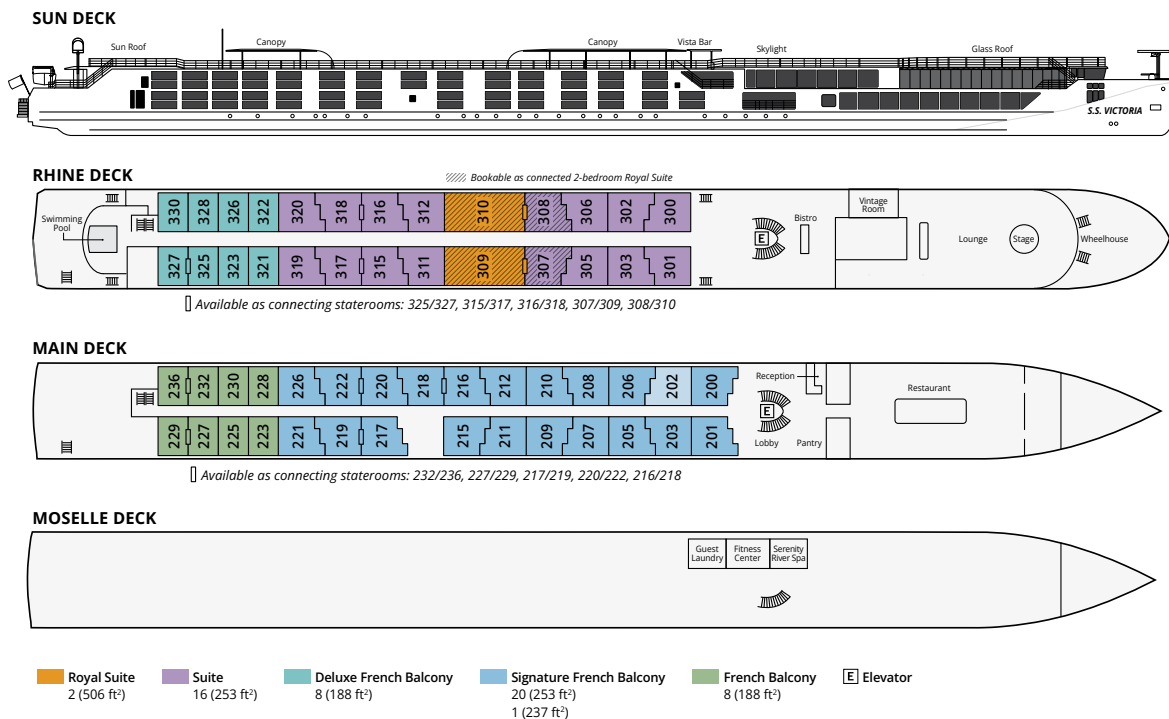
SUN DECK

Sun Roof

Canopy

Canopy

Vista Bar

Skylight

Glass Roof

S.S. VICTORIA

RHINE DECK

Bookable as connected 2-bedroom Royal Suite

Swimming Pool

330 328 326 322 320 318 316 312 310 308 306 302 300

327 325 323 321 319 317 315 311 309 307 305 303 301

E

Bistro

Vintage Room

Lounge

Stage

Wheelhouse

Available as connecting staterooms: 325/327, 315/317, 316/318, 307/309, 308/310

MAIN DECK

236 232 230 228 226 222 220 218 216 212 210 208 206 202 200

229 227 225 223 221 219 217 215 211 209 207 205 203 201

Reception

E

Lobby

Pantry

Restaurant

Available as connecting staterooms: 232/236, 227/229, 217/219, 220/222, 216/218

MOSELLE DECK

Guest Laundry

Fitness Center

Serenity River Spa

Royal Suite
2 (506 ft$^2$)

Suite
16 (253 ft$^2$)

Deluxe French Balcony
8 (188 ft$^2$)

Signature French Balcony
20 (253 ft$^2$)
1 (237 ft$^2$)

French Balcony
8 (188 ft$^2$)

E Elevator